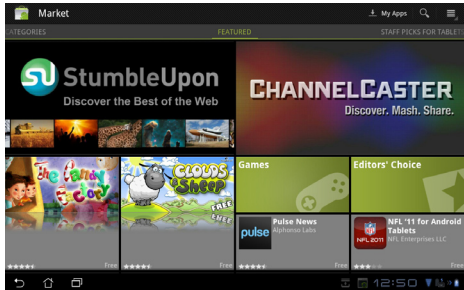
Market

My Apps

CATEGORIES

FEATURED

STAFF PICKS FOR TABLETS

StumbleUpon
Discover the Best of the Web

CHANNELCASTER
Discover. Mash. Share.

The Candy Factory

Clouds & Sheep

FREE

Games

Editors' Choice

pulse

Pulse News
Alphonso Labs

NFL 2011

NFL '11 for Android Tablets
NFL Enterprises LLC

Free

Free

Free

Free

12:50